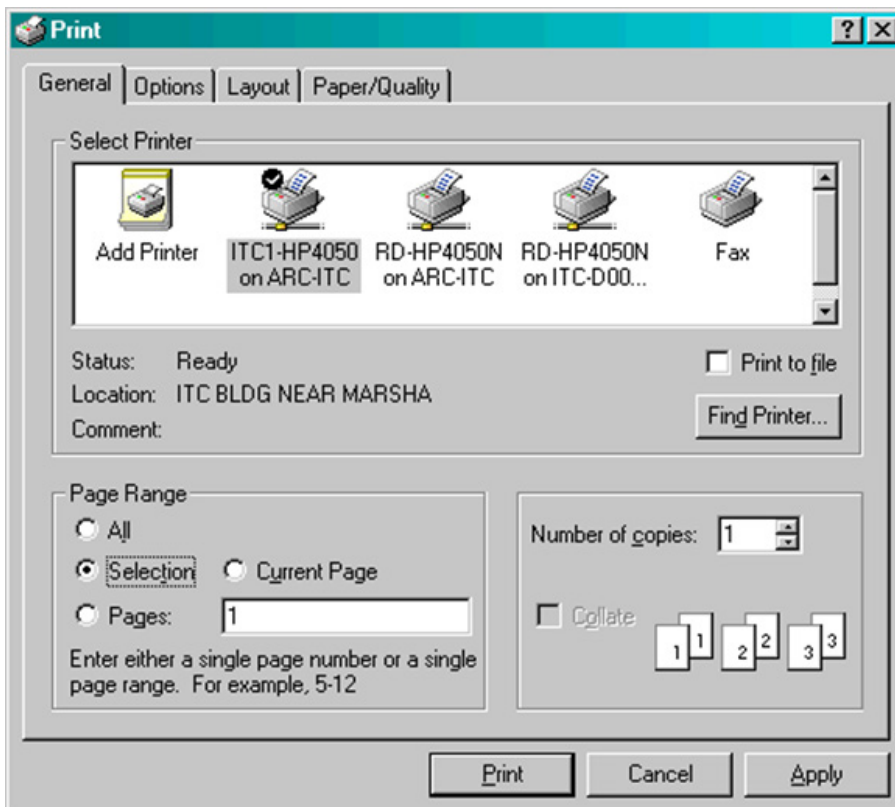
Print

?

General | Options | Layout | Paper/Quality

Select Printer

Add Printer

ITC1-HP4050 on ARC-ITC

RD-HP4050N on ARC-ITC

RD-HP4050N on ITC-D00...

Fax

Status: Ready

Location: ITC BLDG NEAR MARSHA

Comment:

Print to file

Find Printer...

Page Range

All

Selection

Current Page

Pages: 1

Enter either a single page number or a single page range. For example, 5-12

Number of copies: 1

Collate

1 1 2 2 3 3

Print

Cancel

Apply